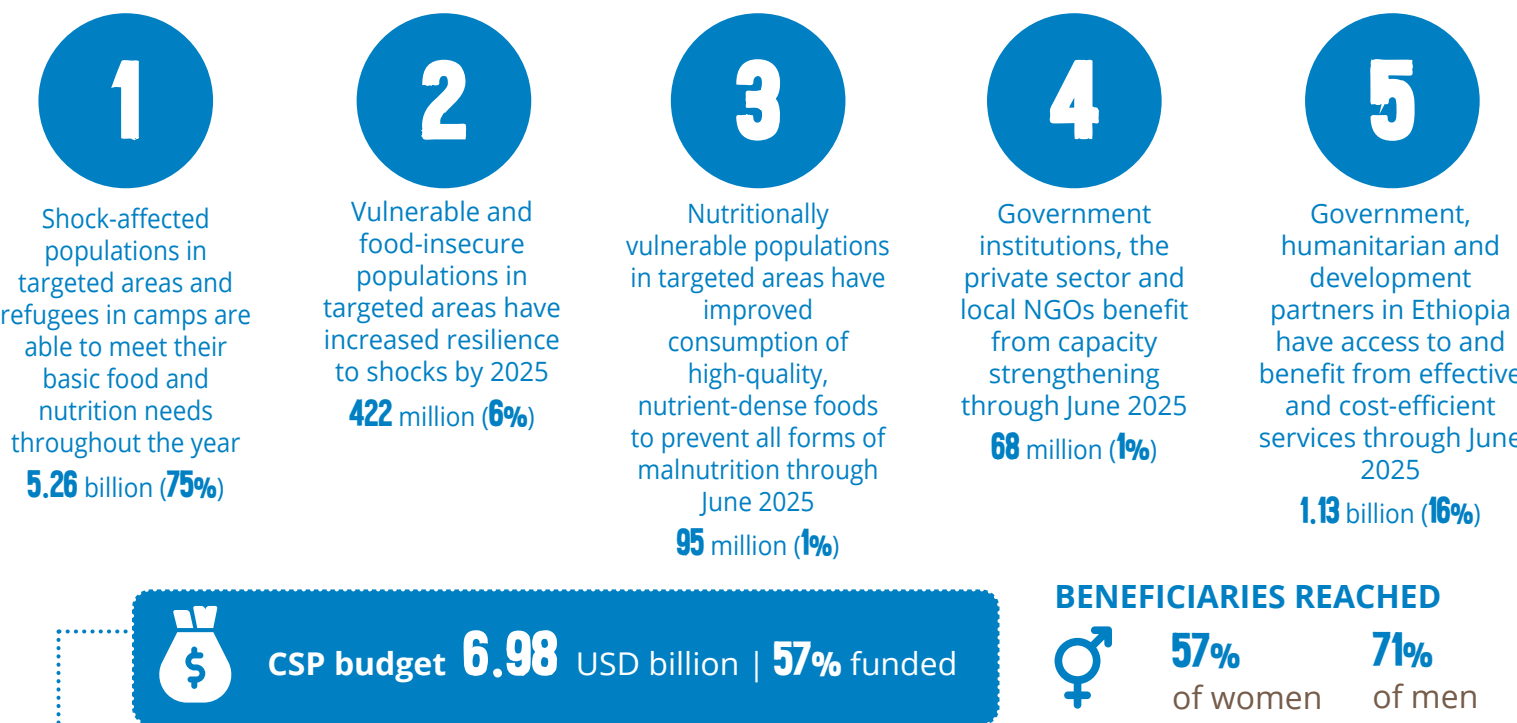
1

Shock-affected populations in targeted areas and refugees in camps are able to meet their basic food and nutrition needs throughout the year

5.26 billion (75%)

2

Vulnerable and food-insecure populations in targeted areas have increased resilience to shocks by 2025

422 million (6%)

3

Nutritionally vulnerable populations in targeted areas have improved consumption of high-quality, nutrient-dense foods to prevent all forms of malnutrition through June 2025

95 million (1%)

4

Government institutions, the private sector and local NGOs benefit from capacity strengthening through June 2025

68 million (1%)

5

Government, humanitarian and development partners in Ethiopia have access to and benefit from effective and cost-efficient services through June 2025

1.13 billion (16%)

CSP budget 6.98 USD billion | 57% funded

BENEFICIARIES REACHED

57% of women

71% of men